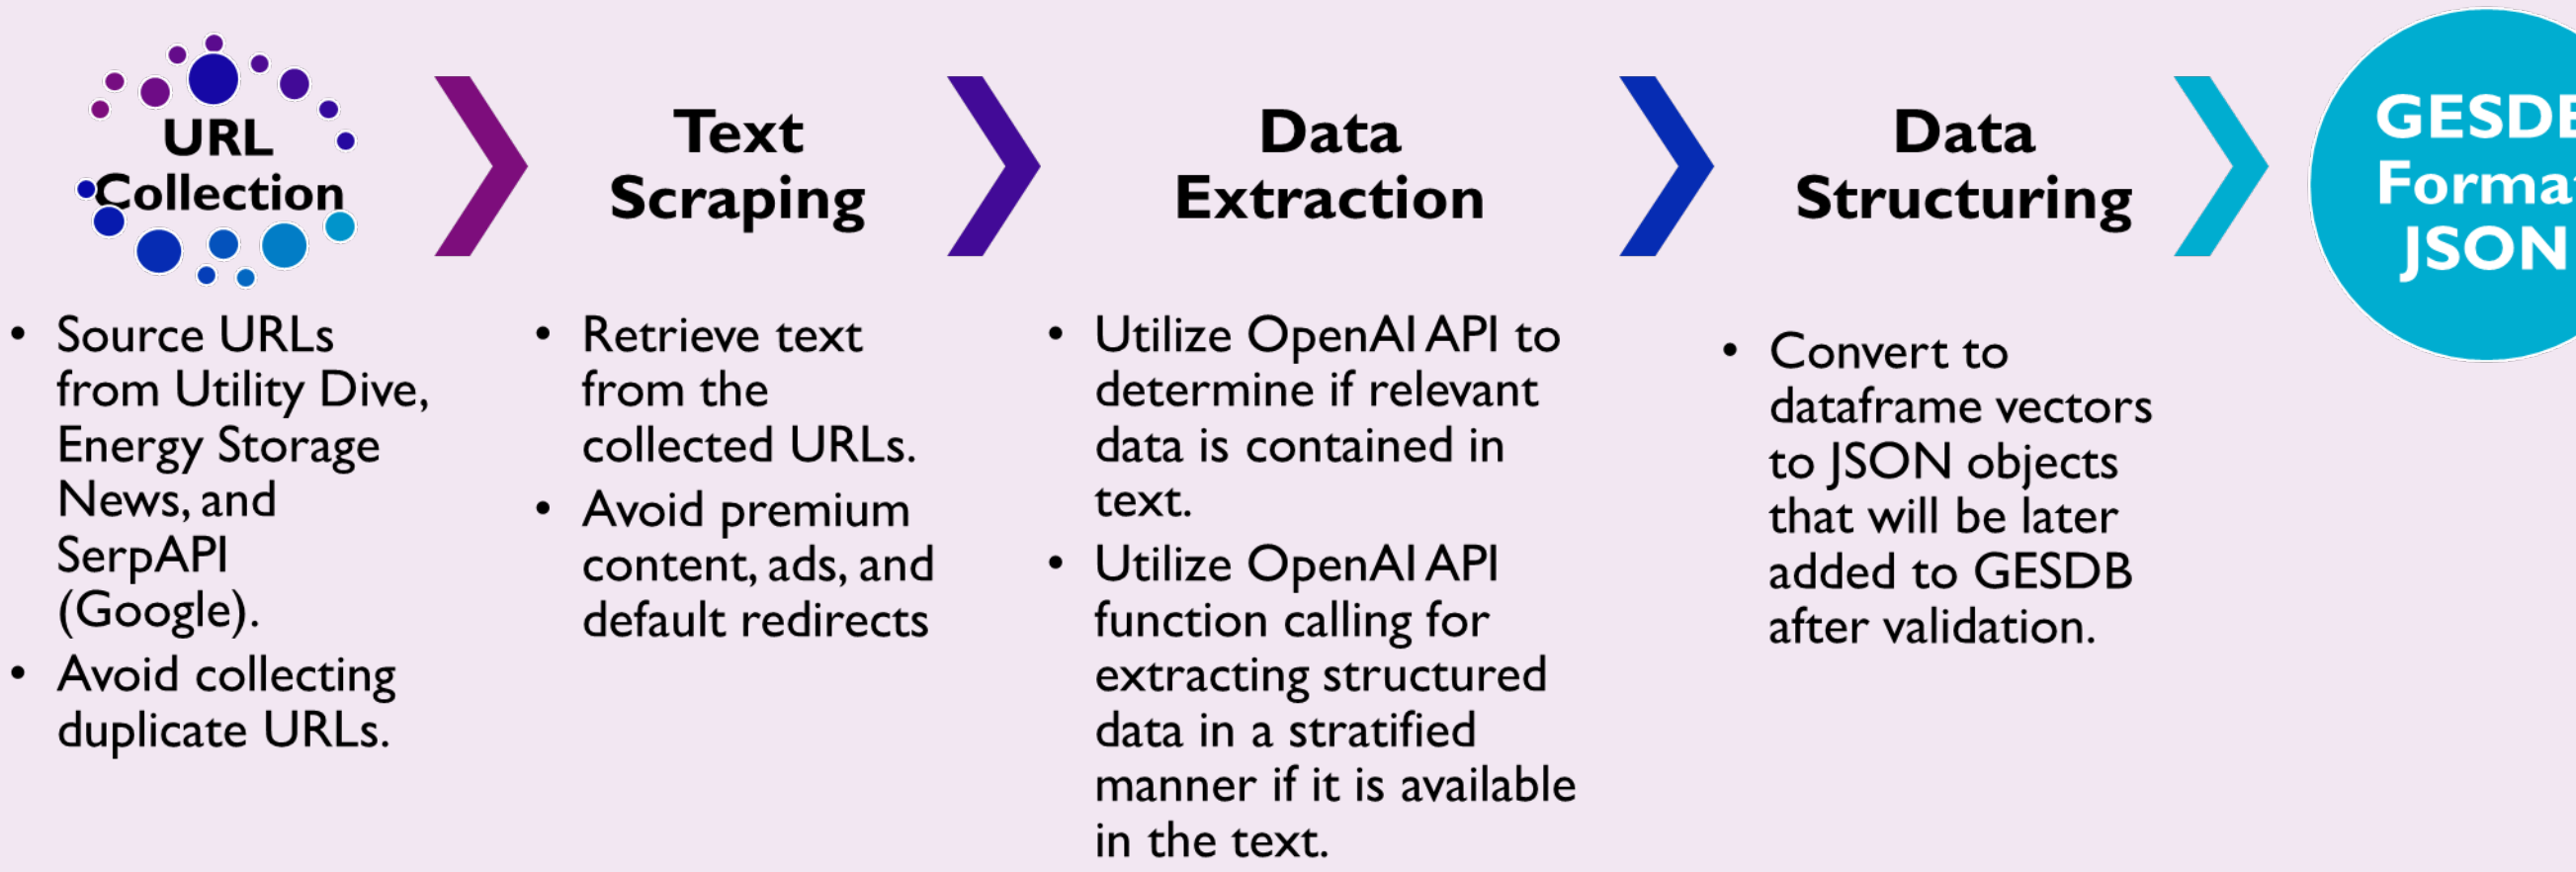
URL Collection

Text Scraping

Data Extraction

Data Structuring

GESD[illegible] Forma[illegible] JSON

- Source URLs from Utility Dive, Energy Storage News, and SerpAPI (Google).
- Avoid collecting duplicate URLs.

- Retrieve text from the collected URLs.
- Avoid premium content, ads, and default redirects

- Utilize OpenAI API to determine if relevant data is contained in text.
- Utilize OpenAI API function calling for extracting structured data in a stratified manner if it is available in the text.

- Convert to dataframe vectors to JSON objects that will be later added to GESDB after validation.